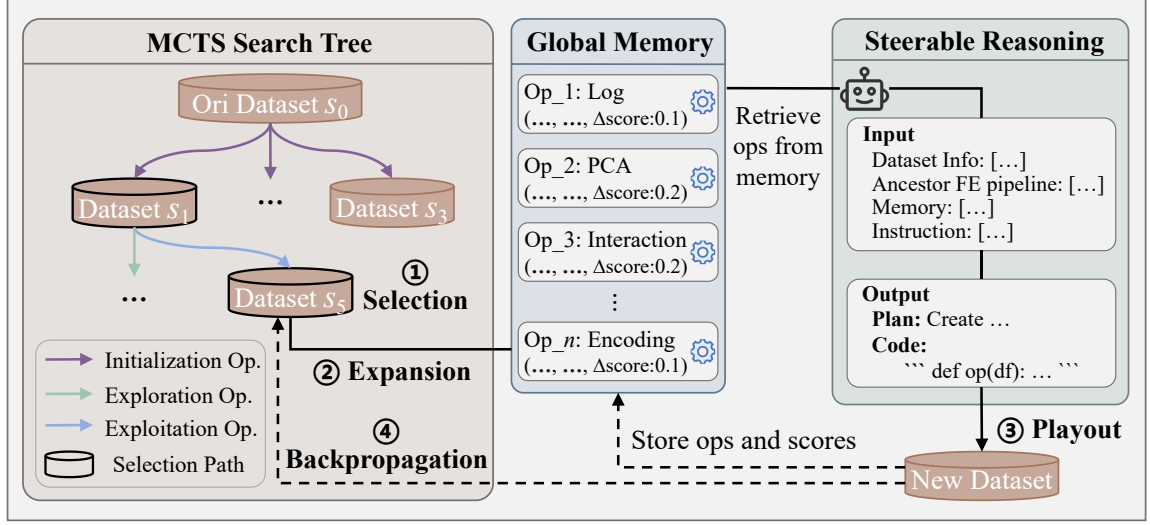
MCTS Search Tree

Ori Dataset $s_0$

Dataset $s_1$

…

Dataset $s_3$

…

Dataset $s_5$

① Selection

Initialization Op.

Exploration Op.

Exploitation Op.

Selection Path

② Expansion

④ Backpropagation

Global Memory

Op_1: Log (…, …, Δscore:0.1)

Op_2: PCA (…, …, Δscore:0.2)

Op_3: Interaction (…, …, Δscore:0.2)

⋮

Op_$n$: Encoding (…, …, Δscore:0.1)

Retrieve ops from memory

Store ops and scores

Steerable Reasoning

Input
Dataset Info: […]
Ancestor FE pipeline: […]
Memory: […]
Instruction: […]

Output
Plan: Create …
Code:
``` def op(df): … ```

③ Playout

New Dataset